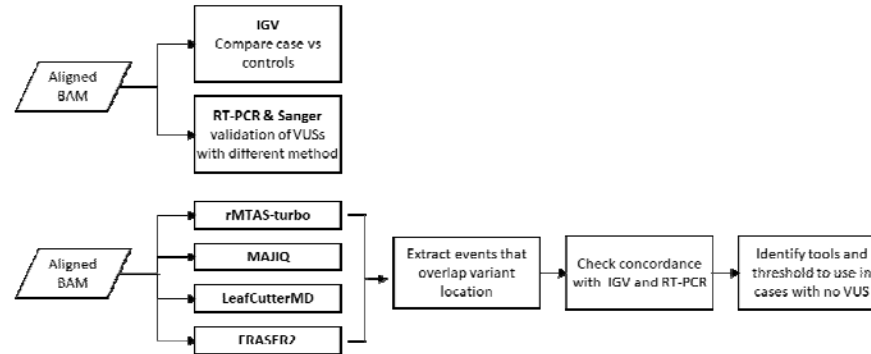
Aligned BAM

IGV
Compare case vs controls

RT-PCR & Sanger
validation of VUSs with different method

Aligned BAM

rMTAS-turbo

MAJIQ

LeafCutterMD

FRASER2

Extract events that overlap variant location

Check concordance with IGV and RT-PCR

Identify tools and threshold to use in cases with no VUS